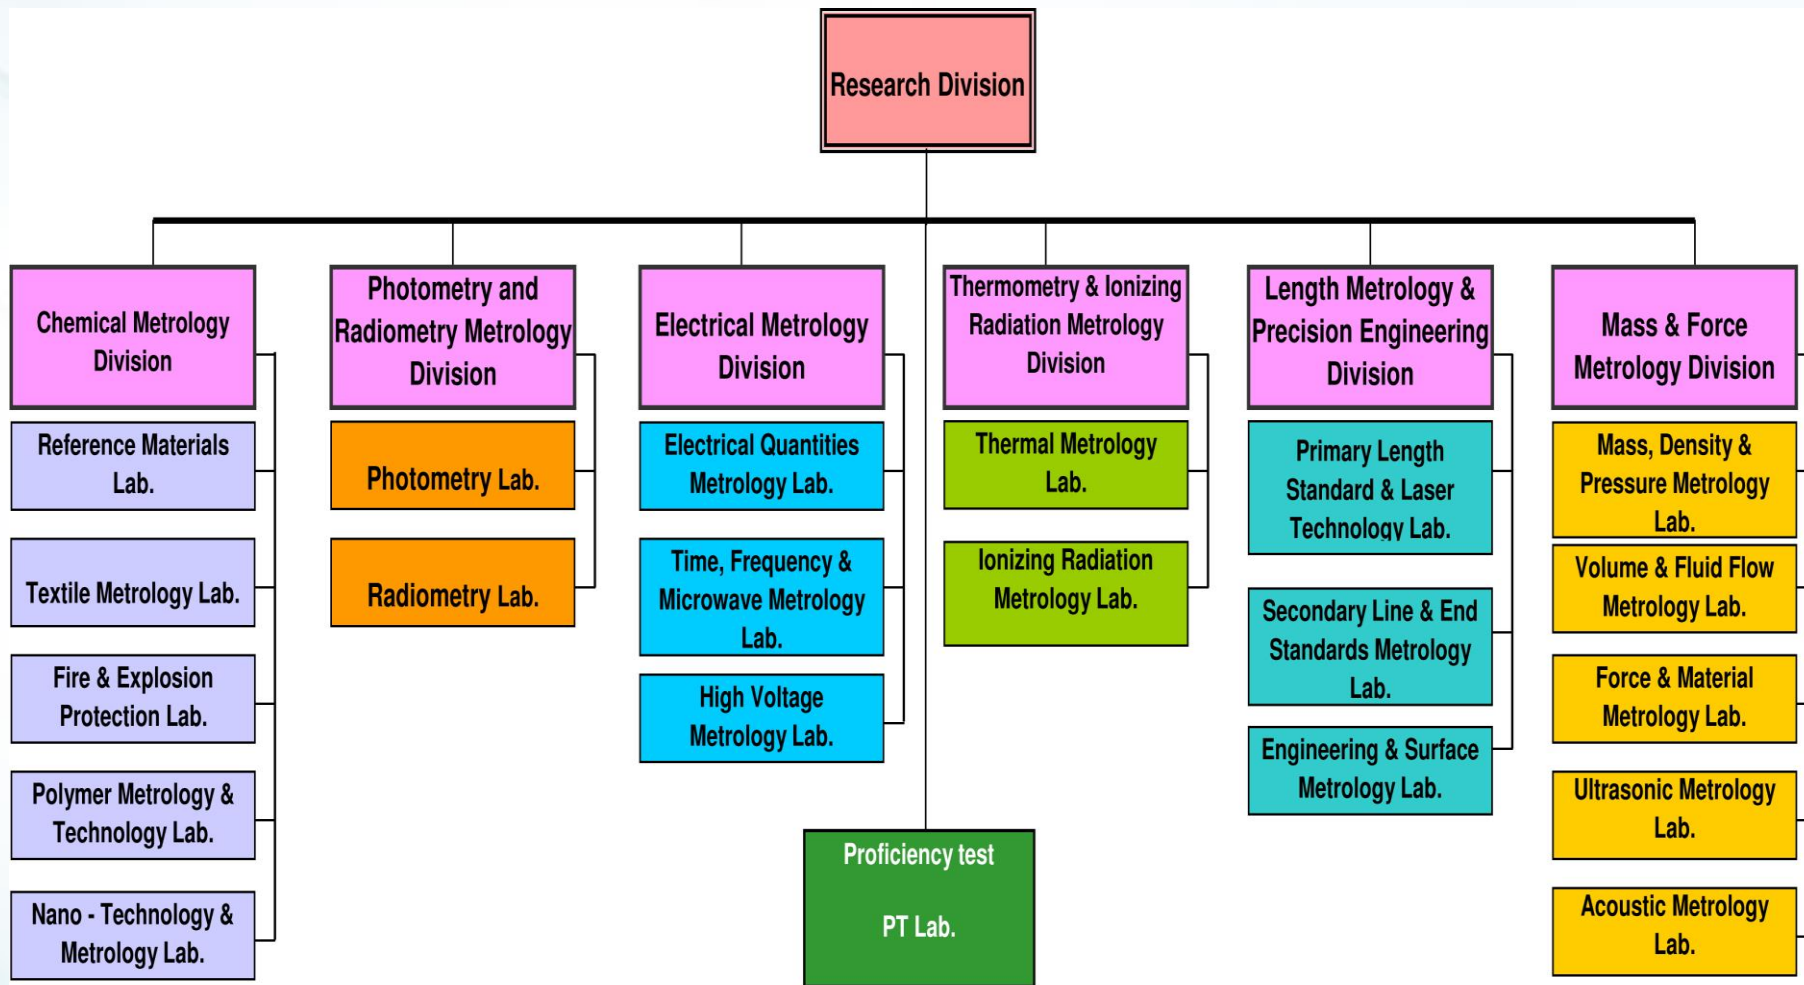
Research Division

Chemical Metrology Division

Reference Materials Lab.

Textile Metrology Lab.

Fire & Explosion Protection Lab.

Polymer Metrology & Technology Lab.

Nano - Technology & Metrology Lab.

Photometry and Radiometry Metrology Division

Photometry Lab.

Radiometry Lab.

Electrical Metrology Division

Electrical Quantities Metrology Lab.

Time, Frequency & Microwave Metrology Lab.

High Voltage Metrology Lab.

Thermometry & Ionizing Radiation Metrology Division

Thermal Metrology Lab.

Ionizing Radiation Metrology Lab.

Length Metrology & Precision Engineering Division

Primary Length Standard & Laser Technology Lab.

Secondary Line & End Standards Metrology Lab.

Engineering & Surface Metrology Lab.

Mass & Force Metrology Division

Mass, Density & Pressure Metrology Lab.

Volume & Fluid Flow Metrology Lab.

Force & Material Metrology Lab.

Ultrasonic Metrology Lab.

Acoustic Metrology Lab.

Proficiency test

PT Lab.